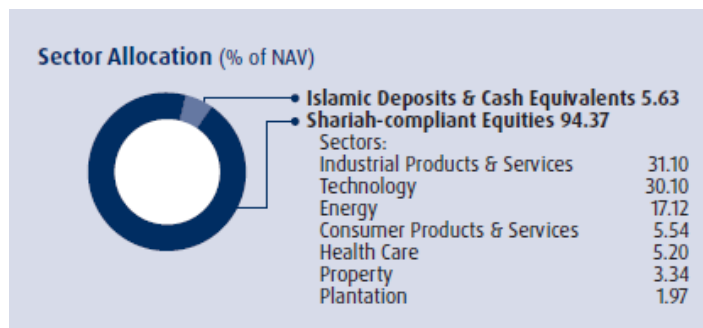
Sector Allocation (% of NAV)

Islamic Deposits & Cash Equivalents 5.63
Shariah-compliant Equities 94.37

Sectors:

| | |
|---|---|
| Industrial Products & Services | 31.10 |
| Technology | 30.10 |
| Energy | 17.12 |
| Consumer Products & Services | 5.54 |
| Health Care | 5.20 |
| Property | 3.34 |
| Plantation | 1.97 |